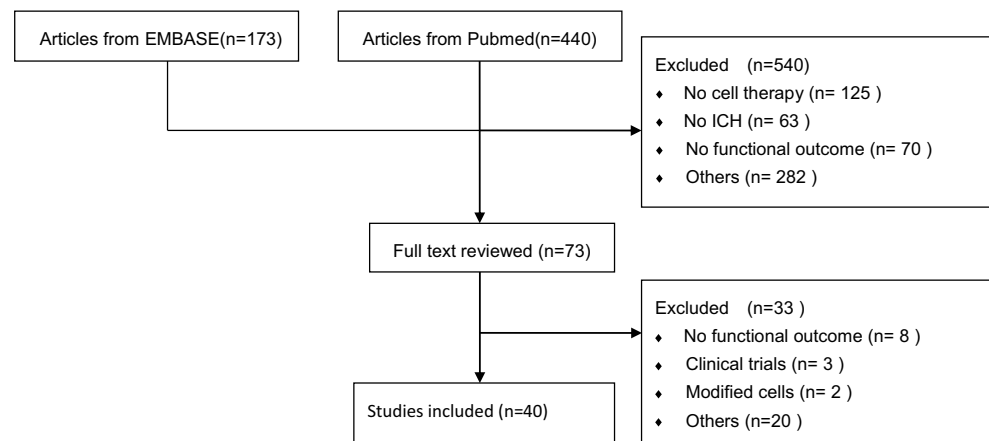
Articles from EMBASE(n=173)

Articles from Pubmed(n=440)

Excluded (n=540)
♦ No cell therapy (n= 125 )
♦ No ICH (n= 63 )
♦ No functional outcome (n= 70 )
♦ Others (n= 282 )

Full text reviewed (n=73)

Excluded (n=33 )
♦ No functional outcome (n= 8 )
♦ Clinical trials (n= 3 )
♦ Modified cells (n= 2 )
♦ Others (n=20 )

Studies included (n=40)